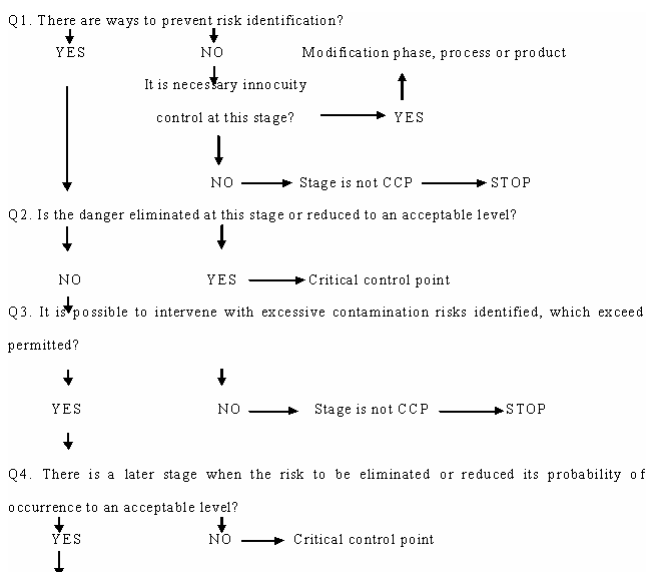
Q1. There are ways to prevent risk identification?

YES

NO

Modification phase, process or product

It is necessary innocuity control at this stage?

YES

NO

Stage is not CCP

STOP

Q2. Is the danger eliminated at this stage or reduced to an acceptable level?

NO

YES

Critical control point

Q3. It is possible to intervene with excessive contamination risks identified, which exceed permitted?

YES

NO

Stage is not CCP

STOP

Q4. There is a later stage when the risk to be eliminated or reduced its probability of occurrence to an acceptable level?

YES

NO

Critical control point